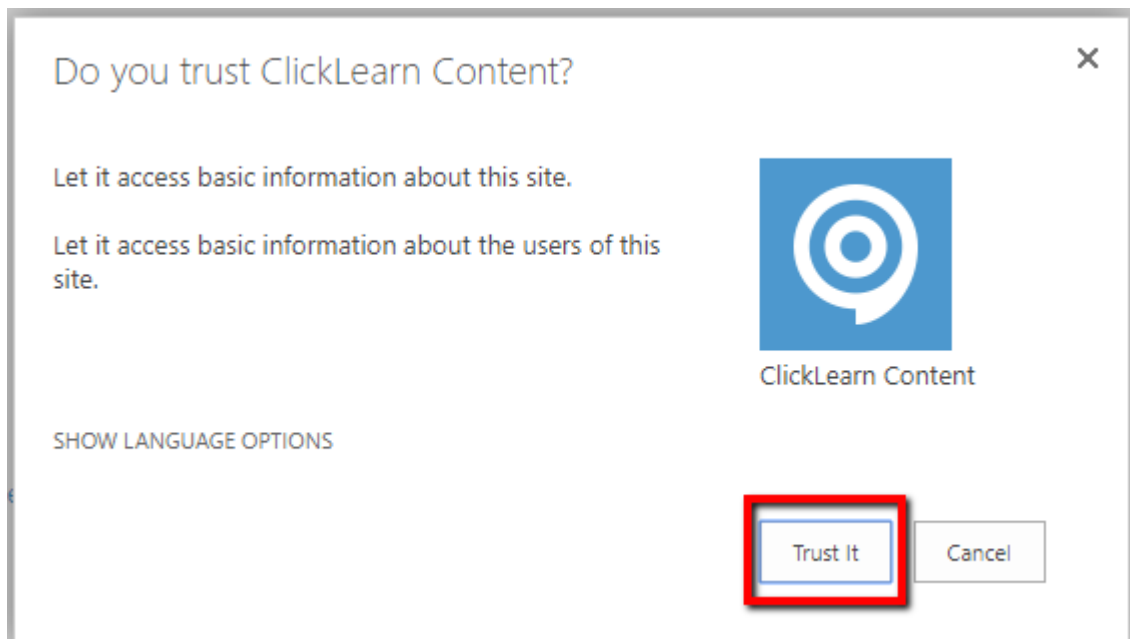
Do you trust ClickLearn Content?

×

Let it access basic information about this site.

Let it access basic information about the users of this site.

ClickLearn Content

SHOW LANGUAGE OPTIONS

Trust It

Cancel